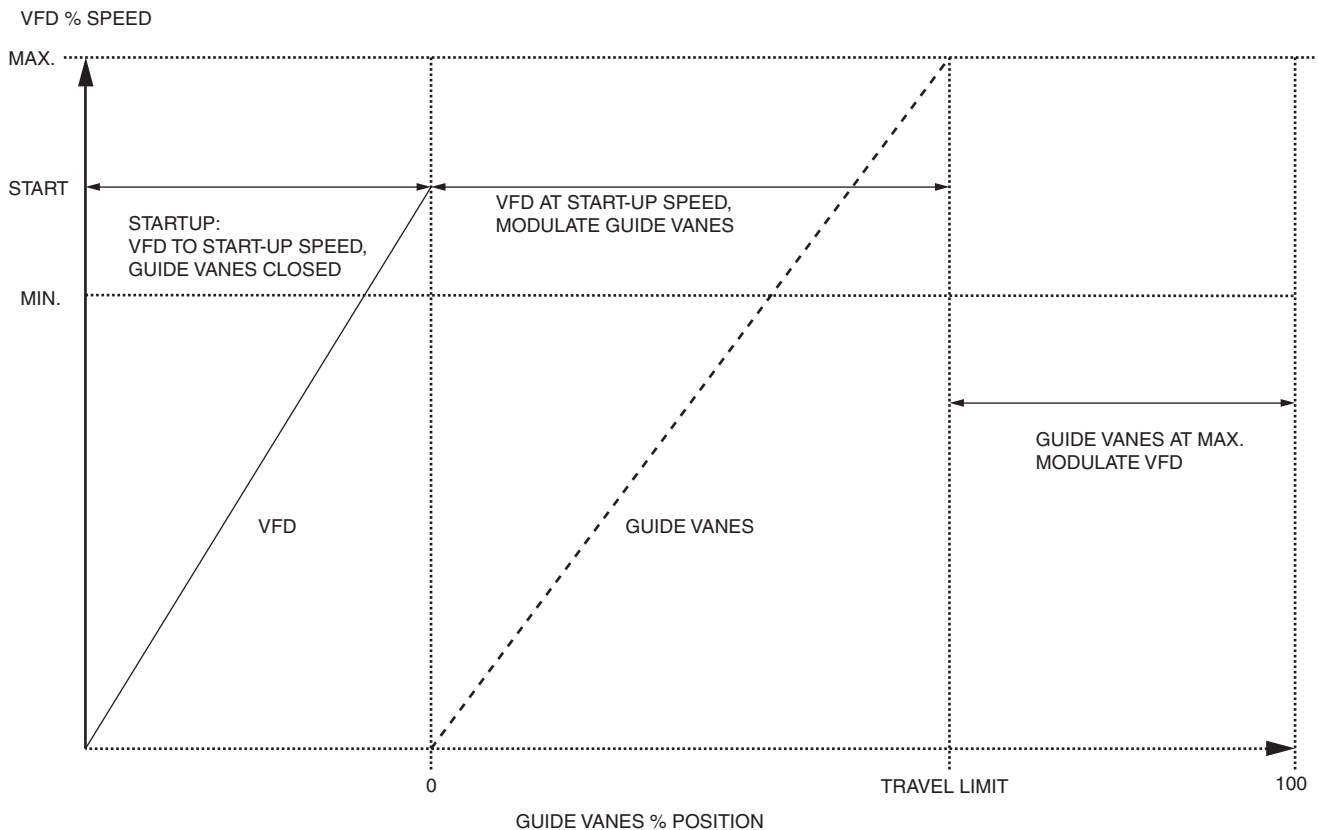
VFD % SPEED

MAX.

START

MIN.

STARTUP:
VFD TO START-UP SPEED,
GUIDE VANES CLOSED

VFD AT START-UP SPEED,
MODULATE GUIDE VANES

GUIDE VANES AT MAX.
MODULATE VFD

VFD

GUIDE VANES

0

TRAVEL LIMIT

100

GUIDE VANES % POSITION